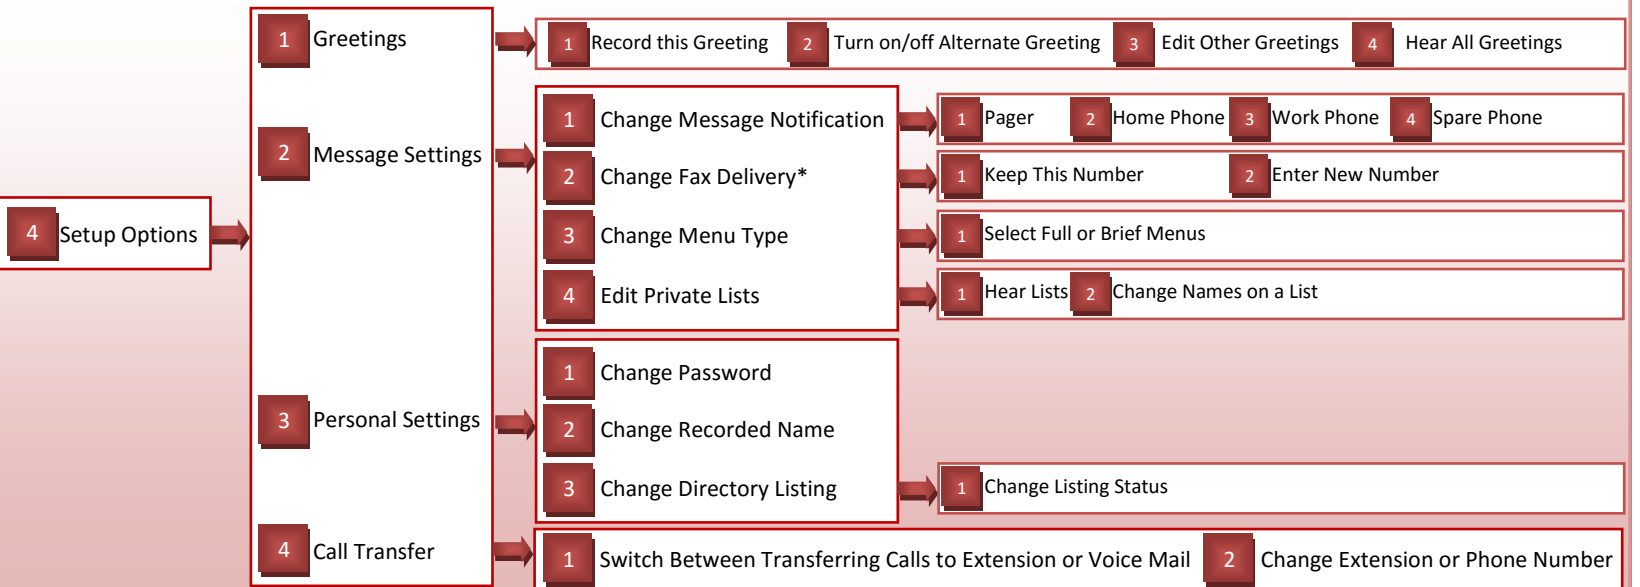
4 Setup Options

1 Greetings

1 Record this Greeting 2 Turn on/off Alternate Greeting 3 Edit Other Greetings 4 Hear All Greetings

2 Message Settings

1 Change Message Notification
1 Pager 2 Home Phone 3 Work Phone 4 Spare Phone

2 Change Fax Delivery*
1 Keep This Number 2 Enter New Number

3 Change Menu Type
1 Select Full or Brief Menus

4 Edit Private Lists
1 Hear Lists 2 Change Names on a List

3 Personal Settings

1 Change Password
2 Change Recorded Name
3 Change Directory Listing
1 Change Listing Status

4 Call Transfer

1 Switch Between Transferring Calls to Extension or Voice Mail 2 Change Extension or Phone Number